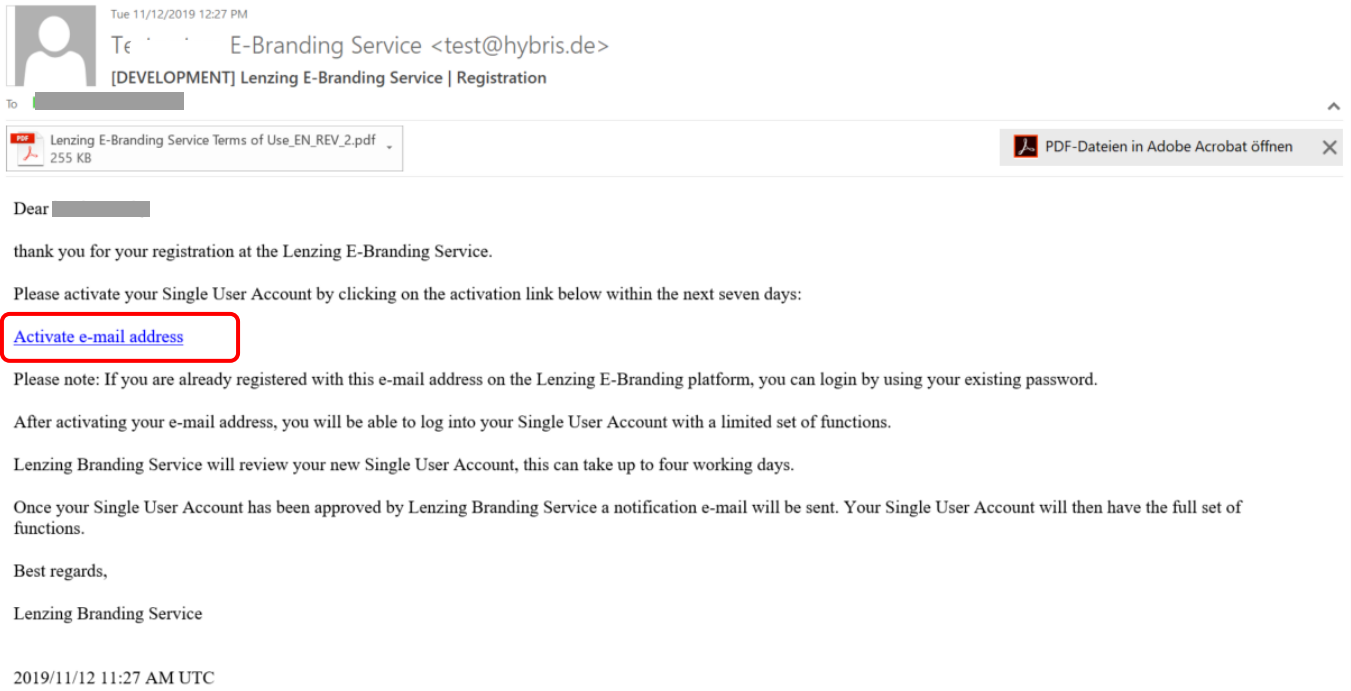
Tue 11/12/2019 12:27 PM

Te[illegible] E-Branding Service <test@hybris.de>

[DEVELOPMENT] Lenzing E-Branding Service | Registration

To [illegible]

Lenzing E-Branding Service Terms of Use_EN_REV_2.pdf
255 KB

PDF-Dateien in Adobe Acrobat öffnen

Dear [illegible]

thank you for your registration at the Lenzing E-Branding Service.

Please activate your Single User Account by clicking on the activation link below within the next seven days:

Activate e-mail address

Please note: If you are already registered with this e-mail address on the Lenzing E-Branding platform, you can login by using your existing password.

After activating your e-mail address, you will be able to log into your Single User Account with a limited set of functions.

Lenzing Branding Service will review your new Single User Account, this can take up to four working days.

Once your Single User Account has been approved by Lenzing Branding Service a notification e-mail will be sent. Your Single User Account will then have the full set of functions.

Best regards,

Lenzing Branding Service

2019/11/12 11:27 AM UTC